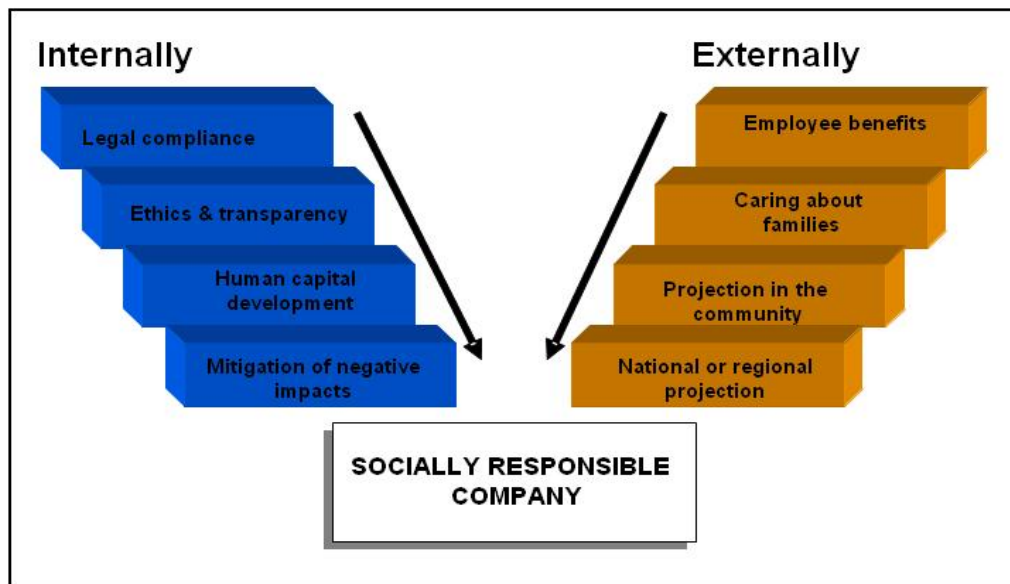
Internally

Legal compliance

Ethics & transparency

Human capital development

Mitigation of negative impacts

Externally

Employee benefits

Caring about families

Projection in the community

National or regional projection

SOCIALLY RESPONSIBLE COMPANY